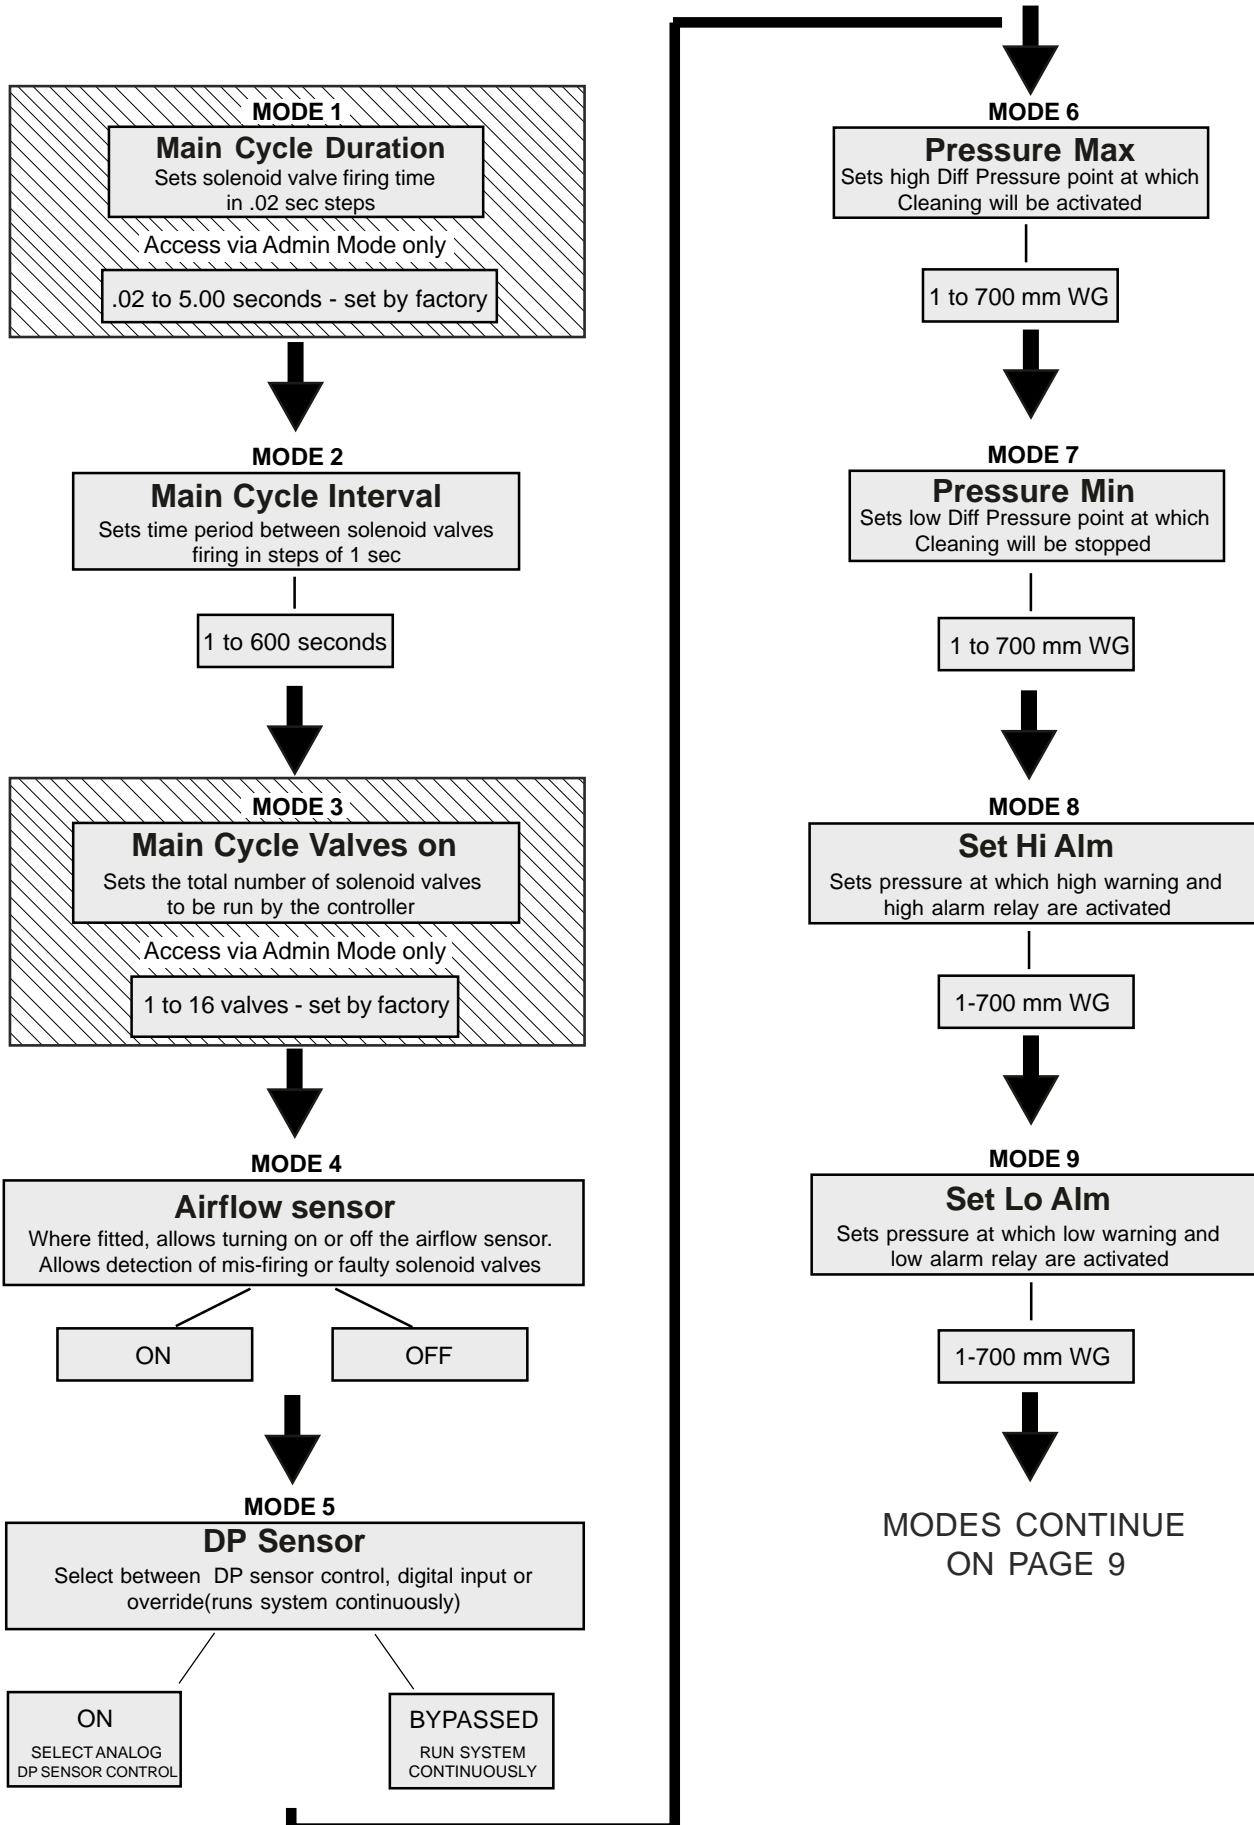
MODE 1

Main Cycle Duration

Sets solenoid valve firing time in .02 sec steps

Access via Admin Mode only

.02 to 5.00 seconds - set by factory

MODE 2

Main Cycle Interval

Sets time period between solenoid valves firing in steps of 1 sec

1 to 600 seconds

MODE 3

Main Cycle Valves on

Sets the total number of solenoid valves to be run by the controller

Access via Admin Mode only

1 to 16 valves - set by factory

MODE 4

Airflow sensor

Where fitted, allows turning on or off the airflow sensor. Allows detection of mis-firing or faulty solenoid valves

ON

OFF

MODE 5

DP Sensor

Select between DP sensor control, digital input or override(runs system continuously)

ON

SELECT ANALOG DP SENSOR CONTROL

BYPASSED

RUN SYSTEM CONTINUOUSLY

MODE 6

Pressure Max

Sets high Diff Pressure point at which Cleaning will be activated

1 to 700 mm WG

MODE 7

Pressure Min

Sets low Diff Pressure point at which Cleaning will be stopped

1 to 700 mm WG

MODE 8

Set Hi Alm

Sets pressure at which high warning and high alarm relay are activated

1-700 mm WG

MODE 9

Set Lo Alm

Sets pressure at which low warning and low alarm relay are activated

1-700 mm WG

MODES CONTINUE ON PAGE 9